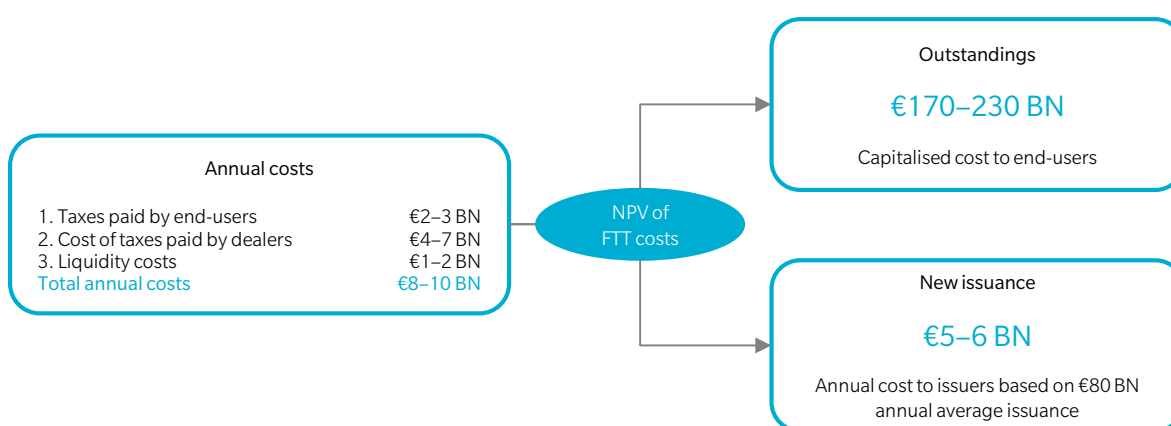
Annual costs

1. Taxes paid by end-users €2–3 BN
2. Cost of taxes paid by dealers €4–7 BN
3. Liquidity costs €1–2 BN
Total annual costs €8–10 BN

NPV of FTT costs

Outstandings

€170–230 BN

Capitalised cost to end-users

New issuance

€5–6 BN

Annual cost to issuers based on €80 BN annual average issuance